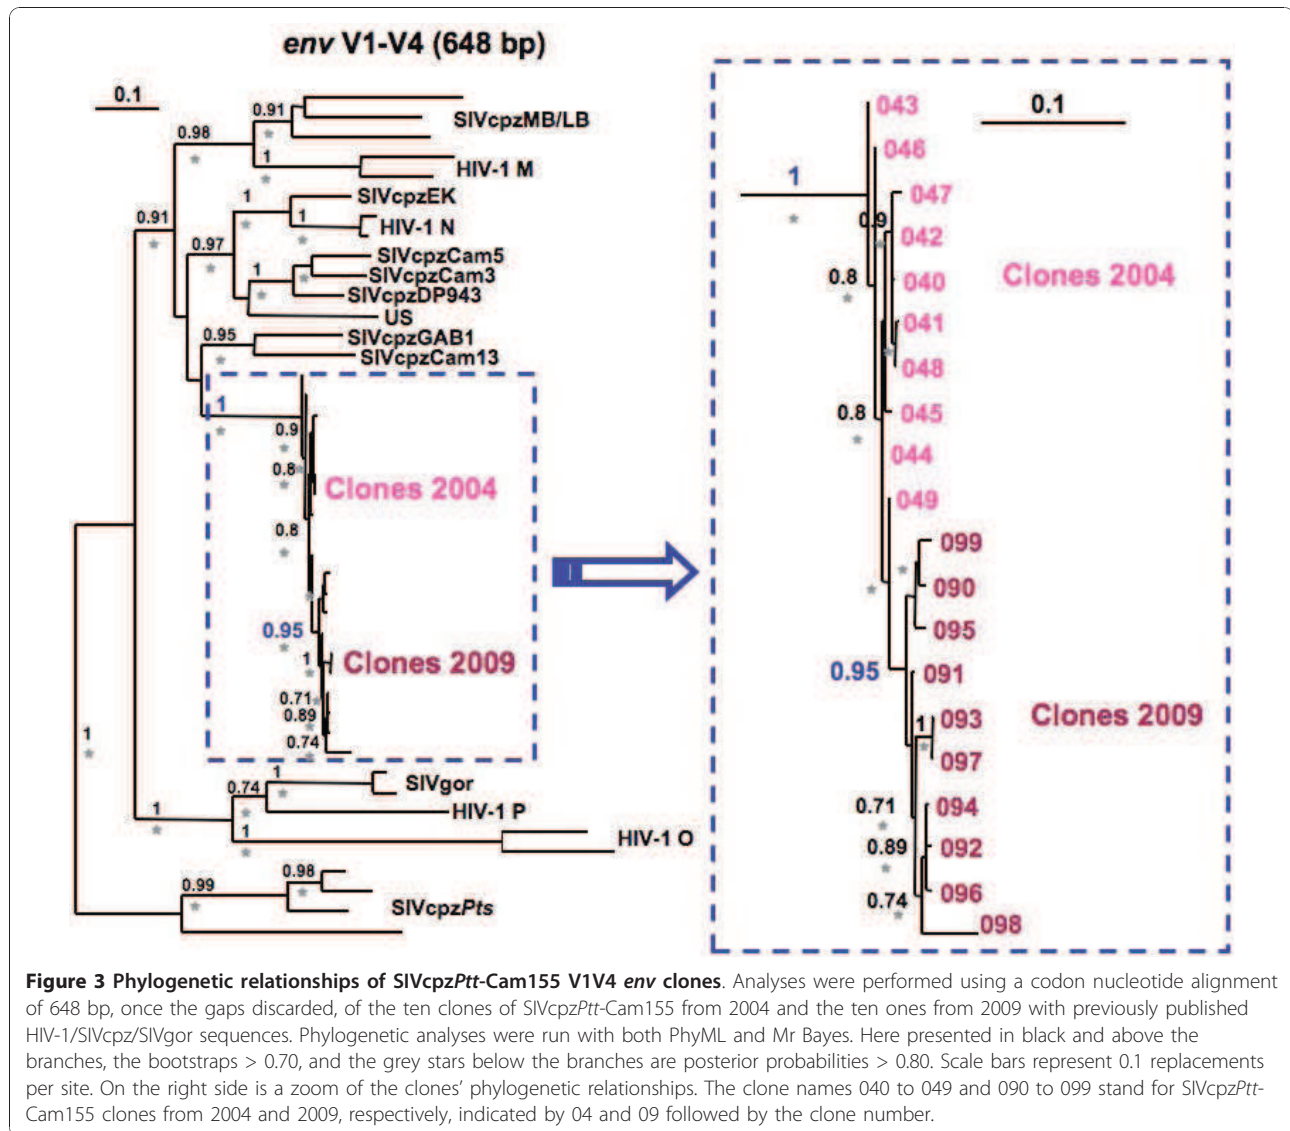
env V1-V4 (648 bp)

0.1

0.98
0.91
SIVcpzMB/LB
1
HIV-1 M
0.91
1
SIVcpzEK
1
HIV-1 N
0.97
SIVcpzCam5
1
SIVcpzCam3
SIVcpzDP943
US
0.95
SIVcpzGAB1
SIVcpzCam13
1
0.9
0.8
Clones 2004
0.8
0.95
1
Clones 2009
0.71
0.89
0.74
1
1
0.74
SIVgor
1
HIV-1 P
1
HIV-1 O
0.99
0.98
SIVcpzPts

043
0.1
046
1
047
0.9
042
0.8
040
Clones 2004
041
048
0.8
045
044
049
099
090
095
0.95
091
1
093
Clones 2009
097
0.71
094
0.89
092
0.74
096
098

**Figure 3 Phylogenetic relationships of SIVcpzPtt-Cam155 V1V4 env clones**. Analyses were performed using a codon nucleotide alignment of 648 bp, once the gaps discarded, of the ten clones of SIVcpzPtt-Cam155 from 2004 and the ten ones from 2009 with previously published HIV-1/SIVcpz/SIVgor sequences. Phylogenetic analyses were run with both PhyML and Mr Bayes. Here presented in black and above the branches, the bootstraps > 0.70, and the grey stars below the branches are posterior probabilities > 0.80. Scale bars represent 0.1 replacements per site. On the right side is a zoom of the clones' phylogenetic relationships. The clone names 040 to 049 and 090 to 099 stand for SIVcpzPtt-Cam155 clones from 2004 and 2009, respectively, indicated by 04 and 09 followed by the clone number.